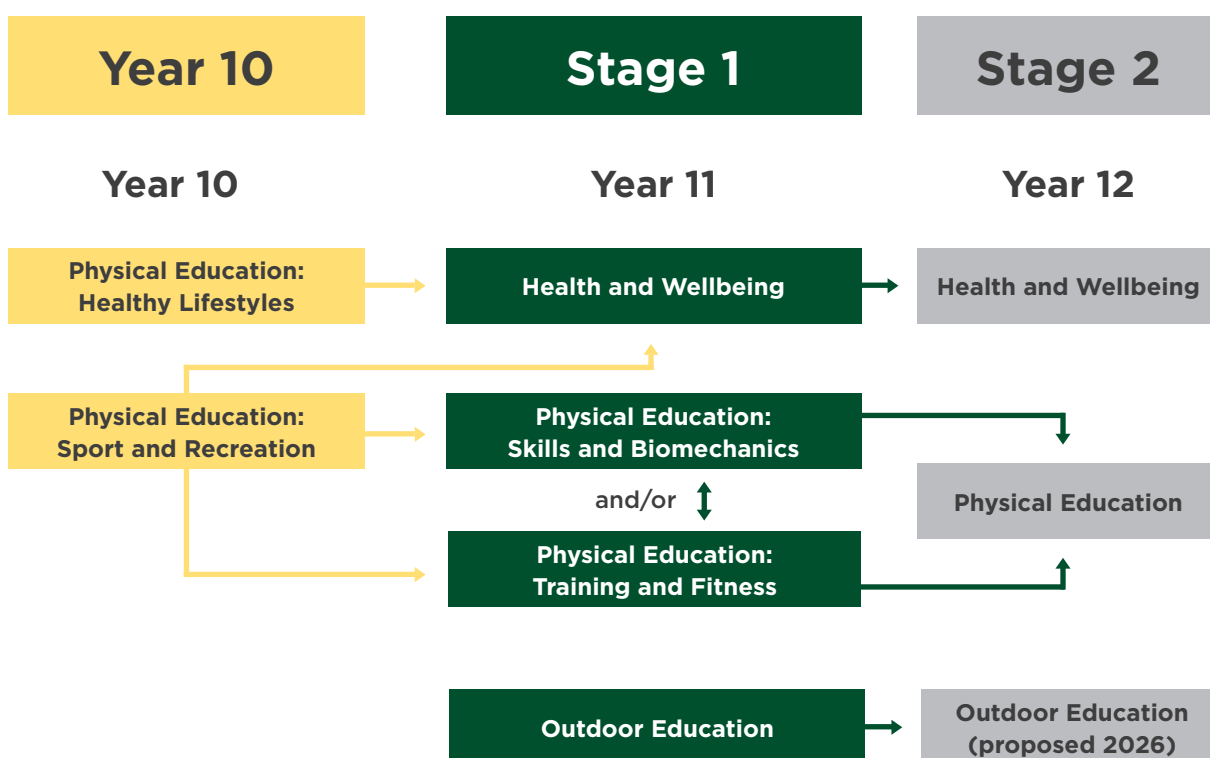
Year 10

Stage 1

Stage 2

Year 10

Year 11

Year 12

Physical Education: Healthy Lifestyles

Health and Wellbeing

Health and Wellbeing

Physical Education: Sport and Recreation

Physical Education: Skills and Biomechanics

and/or

Physical Education: Training and Fitness

Physical Education

Outdoor Education

Outdoor Education (proposed 2026)